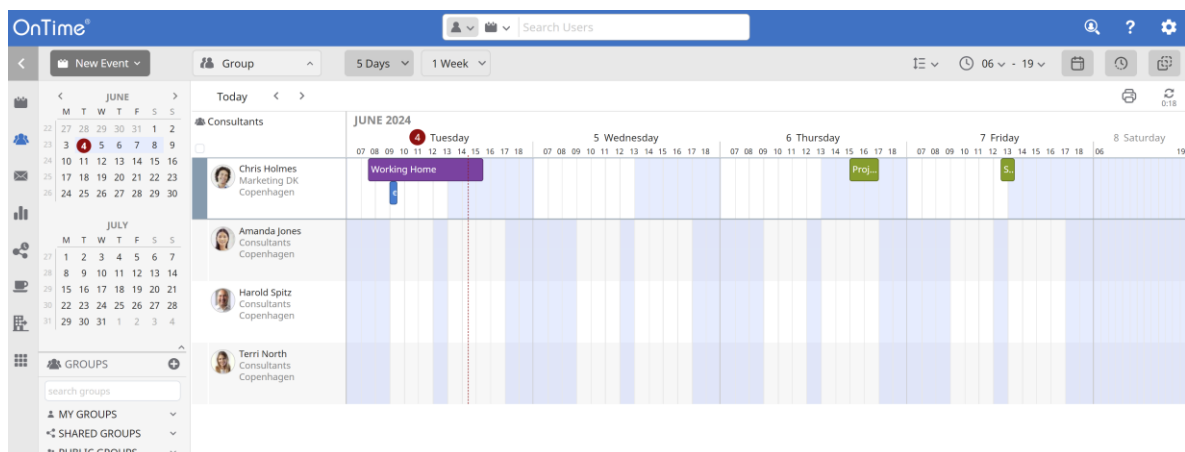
OnTime®

Search Users

New Event

Group

5 Days

1 Week

06 - 19

Today

0:18

JUNE

M T W T F S S

22 27 28 29 30 31 1 2
23 3 4 5 6 7 8 9
24 10 11 12 13 14 15 16
25 17 18 19 20 21 22 23
26 24 25 26 27 28 29 30

JULY

M T W T F S S

27 1 2 3 4 5 6 7
28 8 9 10 11 12 13 14
29 15 16 17 18 19 20 21
30 22 23 24 25 26 27 28
31 29 30 31 1 2 3 4

GROUPS

search groups

MY GROUPS

SHARED GROUPS

PUBLIC GROUPS

Consultants

JUNE 2024

4 Tuesday

5 Wednesday

6 Thursday

7 Friday

8 Saturday

07 08 09 10 11 12 13 14 15 16 17 18 07 08 09 10 11 12 13 14 15 16 17 18 07 08 09 10 11 12 13 14 15 16 17 18 07 08 09 10 11 12 13 14 15 16 17 18 06 19

Chris Holmes
Marketing DK
Copenhagen

Working Home

Proj...

S...

Amanda Jones
Consultants
Copenhagen

Harold Spitz
Consultants
Copenhagen

Terri North
Consultants
Copenhagen